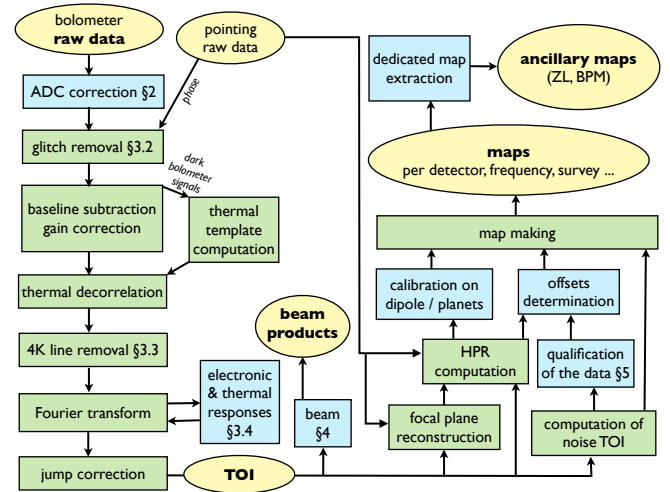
bolometer
raw data

pointing
raw data

phase

ADC correction §2

glitch removal §3.2

dark
bolometer
signals

baseline subtraction
gain correction

thermal
template
computation

thermal decorrelation

4K line removal §3.3

Fourier transform

electronic
& thermal
responses
§3.4

jump correction

TOI

beam
products

beam
§4

dedicated map
extraction

ancillary maps
(ZL, BPM)

maps
per detector, frequency, survey ...

map making

calibration on
dipole / planets

offsets
determination

HPR
computation

qualification
of the data §5

focal plane
reconstruction

computation of
noise TOI